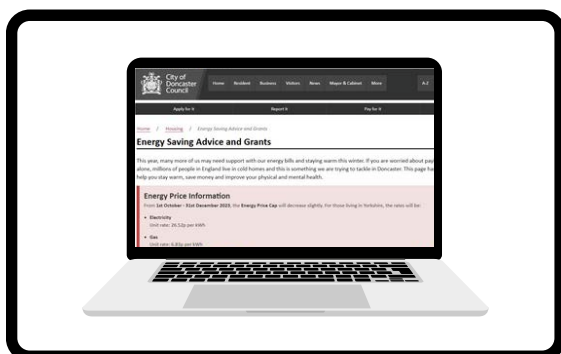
City of Doncaster Council

Home Resident Business Visitor News Mayor & Cabinet More

A-Z

Apply for it Report it Pay for it

Home / Housing / Energy Saving Advice and Grants

Energy Saving Advice and Grants

This year, many more of us may need support with our energy bills and staying warm this winter. If you are worried about pay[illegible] alone, millions of people in England live in cold homes and this is something we are trying to tackle in Doncaster. This page ha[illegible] help you stay warm, save money and improve your physical and mental health.

Energy Price Information

From 1st October - 31st December 2023, the Energy Price Cap will decrease slightly. For those living in Yorkshire, the rates will be:

• Electricity
Unit rate: 26.52p per kWh

• Gas
Unit rate: 6.83p per kWh